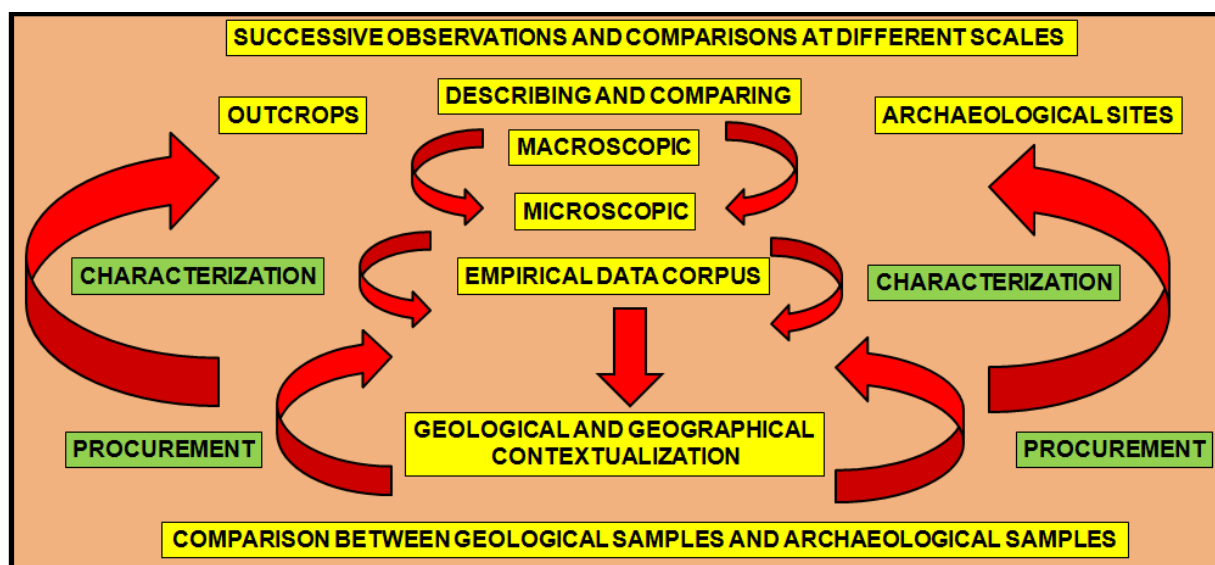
SUCCESSIVE OBSERVATIONS AND COMPARISONS AT DIFFERENT SCALES

OUTCROPS

DESCRIBING AND COMPARING

ARCHAEOLOGICAL SITES

MACROSCOPIC

MICROSCOPIC

CHARACTERIZATION

EMPIRICAL DATA CORPUS

CHARACTERIZATION

PROCUREMENT

GEOLOGICAL AND GEOGRAPHICAL CONTEXTUALIZATION

PROCUREMENT

COMPARISON BETWEEN GEOLOGICAL SAMPLES AND ARCHAEOLOGICAL SAMPLES